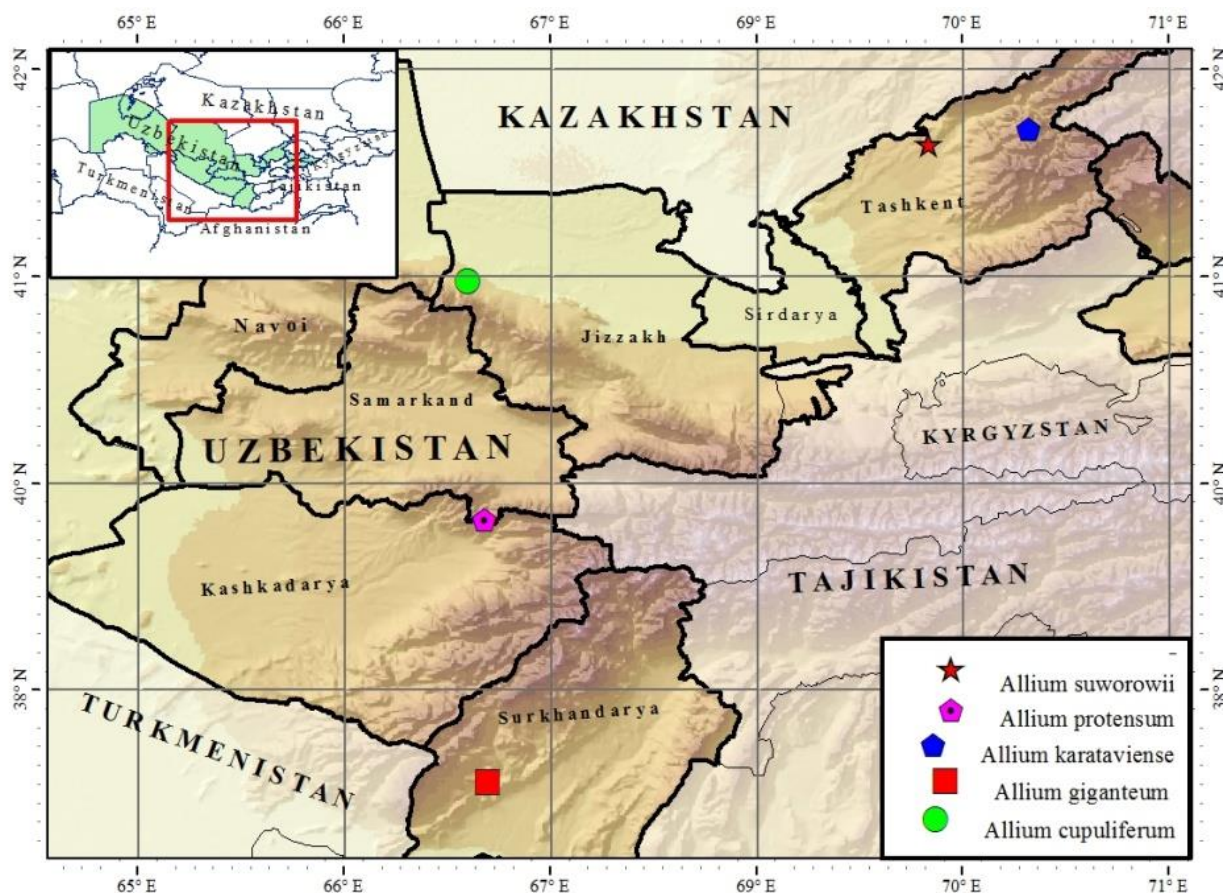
65° E 66° E 67° E 69° E 70° E 71° E

42° N 41° N 40° N 38° N

Kazakhstan
Uzbekistan
Turkmenistan
Tajikistan
Afghanistan
Kyrgyzstan

KAZAKHSTAN

Tashkent

Navoi

Jizzakh

Sirdarya

Samarkand

UZBEKISTAN

KYRGYZSTAN

Kashkadarya

TAJIKISTAN

TURKMENISTAN

Surkhandarya

Allium suworowii
Allium protensum
Allium karataviense
Allium giganteum
Allium cupuliferum

65° E 66° E 67° E 69° E 70° E 71° E